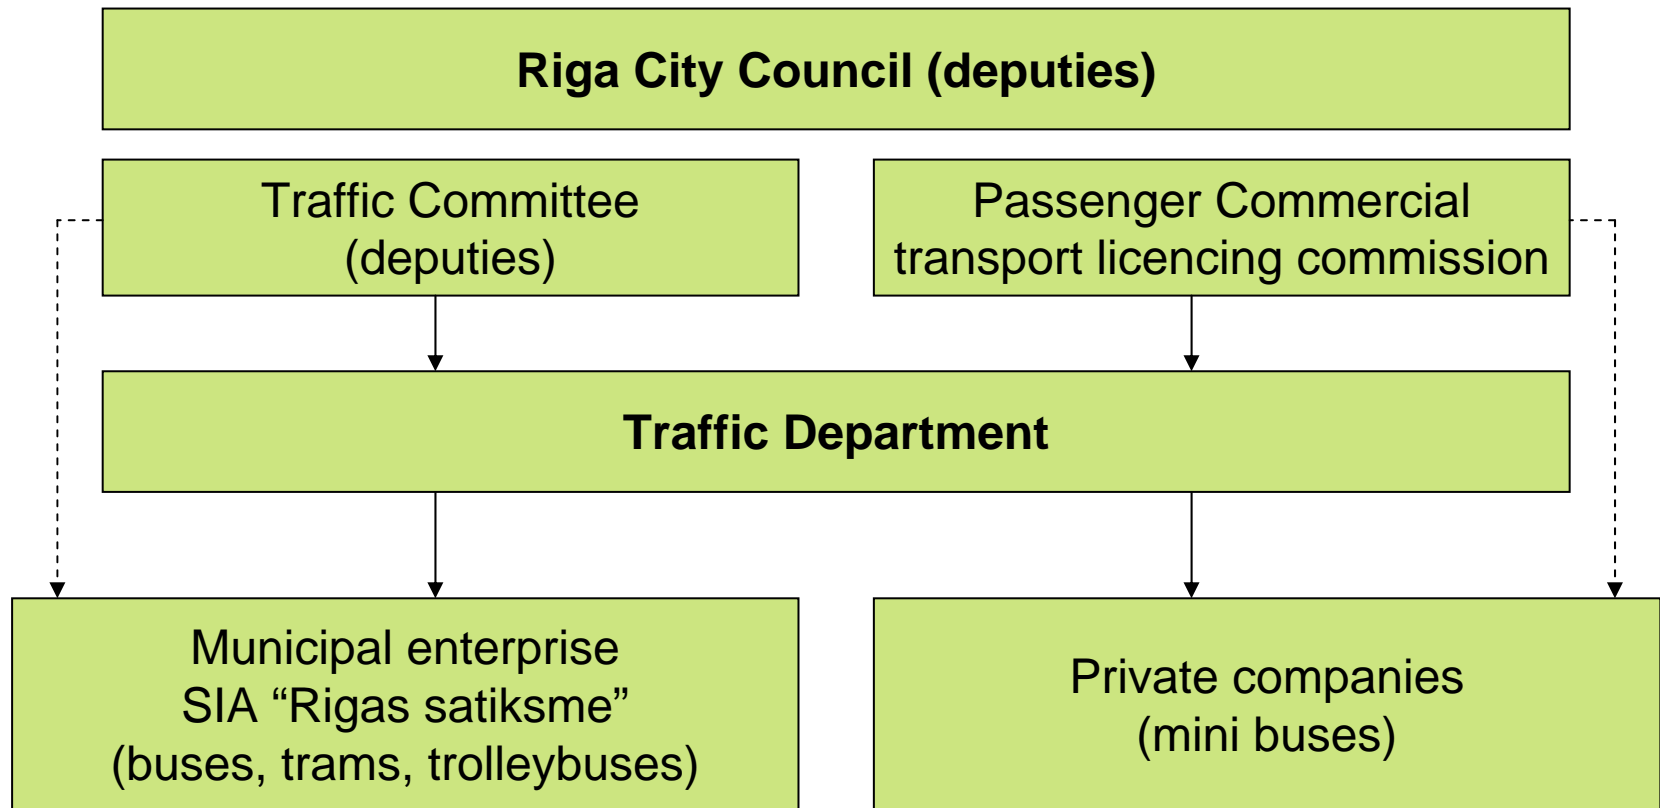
Riga City Council (deputies)

Traffic Committee (deputies)

Passenger Commercial transport licencing commission

Traffic Department

Municipal enterprise SIA “Rigas satiksme” (buses, trams, trolleybuses)

Private companies (mini buses)